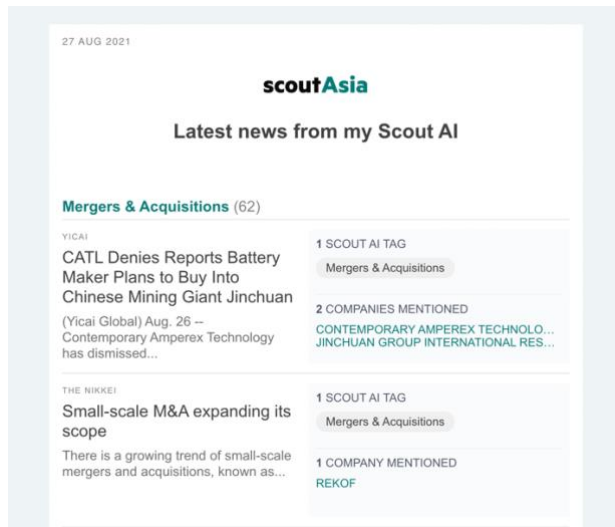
27 AUG 2021

scoutAsia

Latest news from my Scout AI

Mergers & Acquisitions (62)

YICAI

CATL Denies Reports Battery Maker Plans to Buy Into Chinese Mining Giant Jinchuan

(Yicai Global) Aug. 26 -- Contemporary Amperex Technology has dismissed...

1 SCOUT AI TAG

Mergers & Acquisitions

2 COMPANIES MENTIONED

CONTEMPORARY AMPEREX TECHNOLO...
JINCHUAN GROUP INTERNATIONAL RES...

THE NIKKEI

Small-scale M&A expanding its scope

There is a growing trend of small-scale mergers and acquisitions, known as...

1 SCOUT AI TAG

Mergers & Acquisitions

1 COMPANY MENTIONED

REKOF